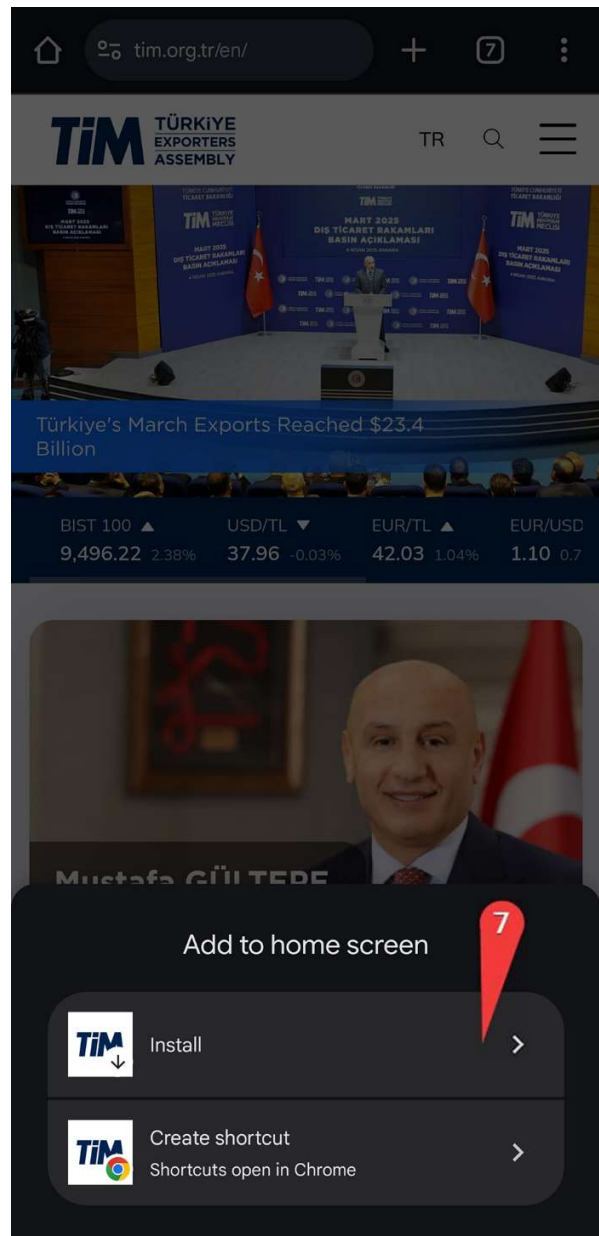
tim.org.tr/en/

7

TiM TÜRKiYE EXPORTERS ASSEMBLY

TR

TiM TÜRKİYE İHRACATÇILAR MECLİSİ

MART 2025 DIŞ TİCARET RAKAMLARI BASIN AÇIKLAMASI

Türkiye's March Exports Reached $23.4 Billion

BIST 100 ▲ 9,496.22 2.38%

USD/TL ▼ 37.96 -0.03%

EUR/TL ▲ 42.03 1.04%

EUR/USD 1.10 0.7

Mustafa GÜLTEPE

Add to home screen

7

TiM Install

TiM Create shortcut
Shortcuts open in Chrome